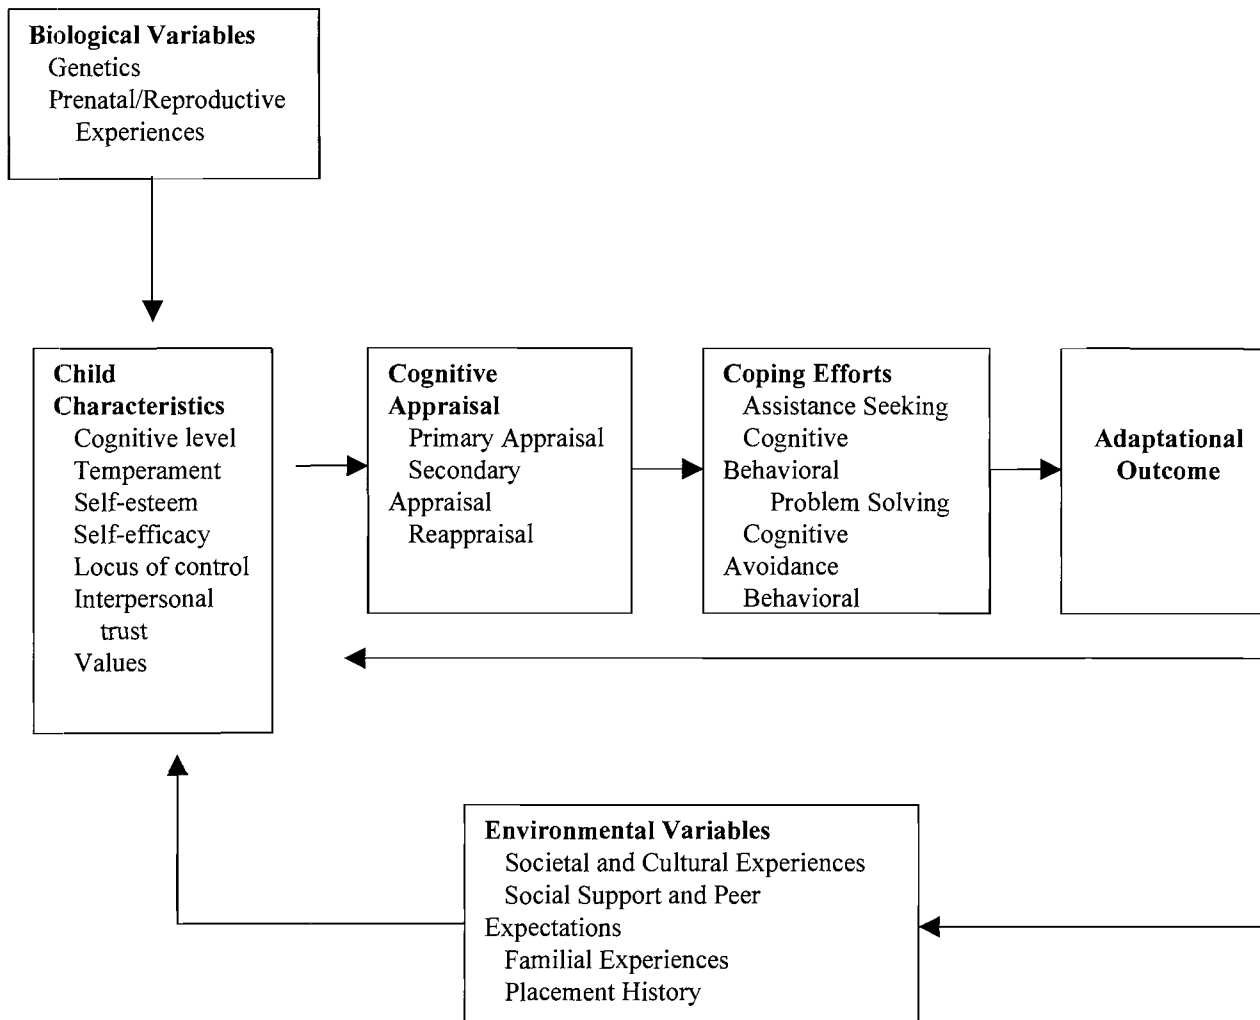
Biological Variables
Genetics
Prenatal/Reproductive
Experiences

Child Characteristics
Cognitive level
Temperament
Self-esteem
Self-efficacy
Locus of control
Interpersonal trust
Values

Cognitive Appraisal
Primary Appraisal
Secondary Appraisal
Reappraisal

Coping Efforts
Assistance Seeking
Cognitive
Behavioral
Problem Solving
Cognitive
Avoidance
Behavioral

Adaptational Outcome

Environmental Variables
Societal and Cultural Experiences
Social Support and Peer Expectations
Familial Experiences
Placement History